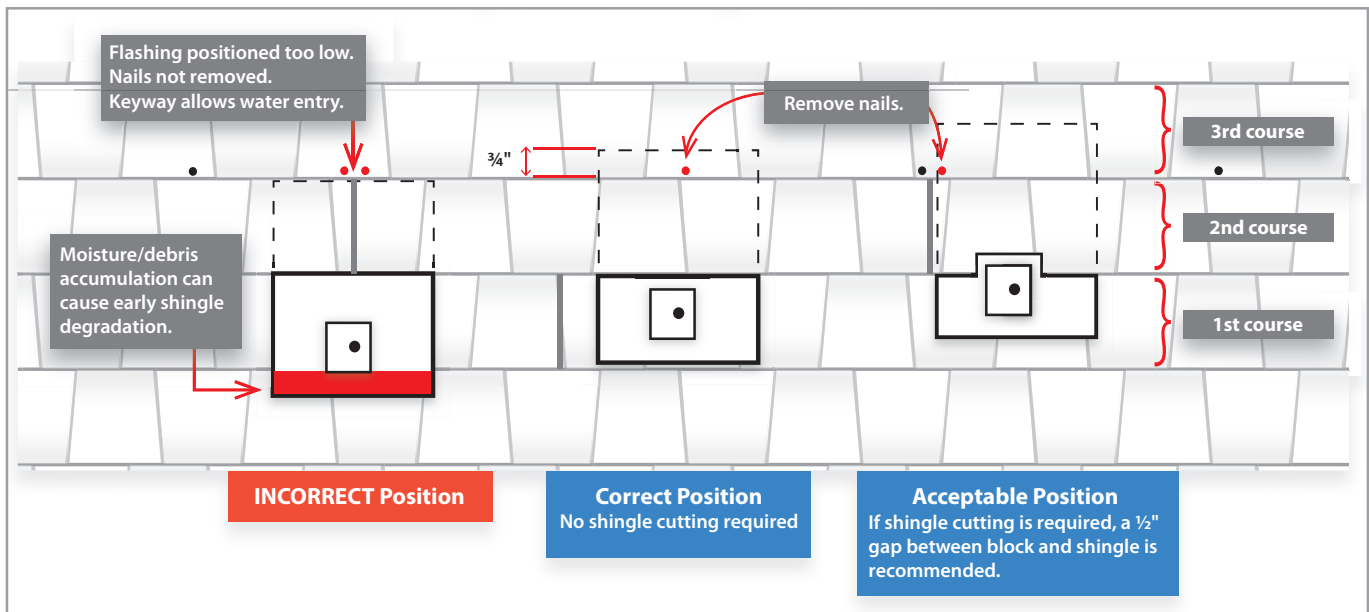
Flashing positioned too low.
Nails not removed.
Keyway allows water entry.

Remove nails.

¾"

3rd course

2nd course

1st course

Moisture/debris accumulation can cause early shingle degradation.

INCORRECT Position

Correct Position
No shingle cutting required

Acceptable Position
If shingle cutting is required, a ½" gap between block and shingle is recommended.